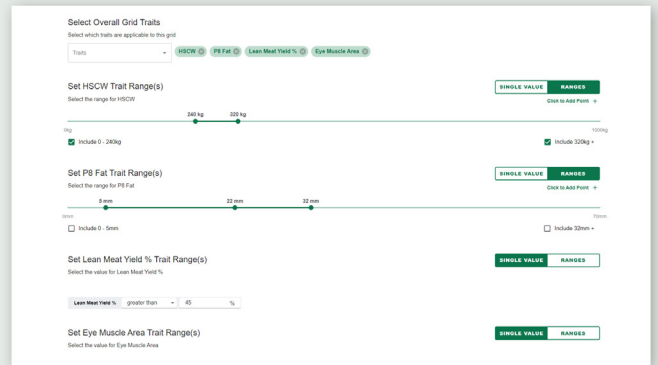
Select Overall Grid Traits

Select which traits are applicable to this grid

Traits

HSCW ⊗ P8 Fat ⊗ Lean Meat Yield % ⊗ Eye Muscle Area ⊗

Set HSCW Trait Range(s)

SINGLE VALUE RANGES

Select the range for HSCW

Click to Add Point +

240 kg 320 kg

0kg 1000kg

Include 0 - 240kg

Include 320kg +

Set P8 Fat Trait Range(s)

SINGLE VALUE RANGES

Select the range for P8 Fat

Click to Add Point +

8 mm 22 mm 32 mm

0mm 70mm

Include 0 - 5mm

Include 32mm +

Set Lean Meat Yield % Trait Range(s)

SINGLE VALUE RANGES

Select the value for Lean Meat Yield %

Lean Meat Yield % greater than 45 %

Set Eye Muscle Area Trait Range(s)

SINGLE VALUE RANGES

Select the value for Eye Muscle Area